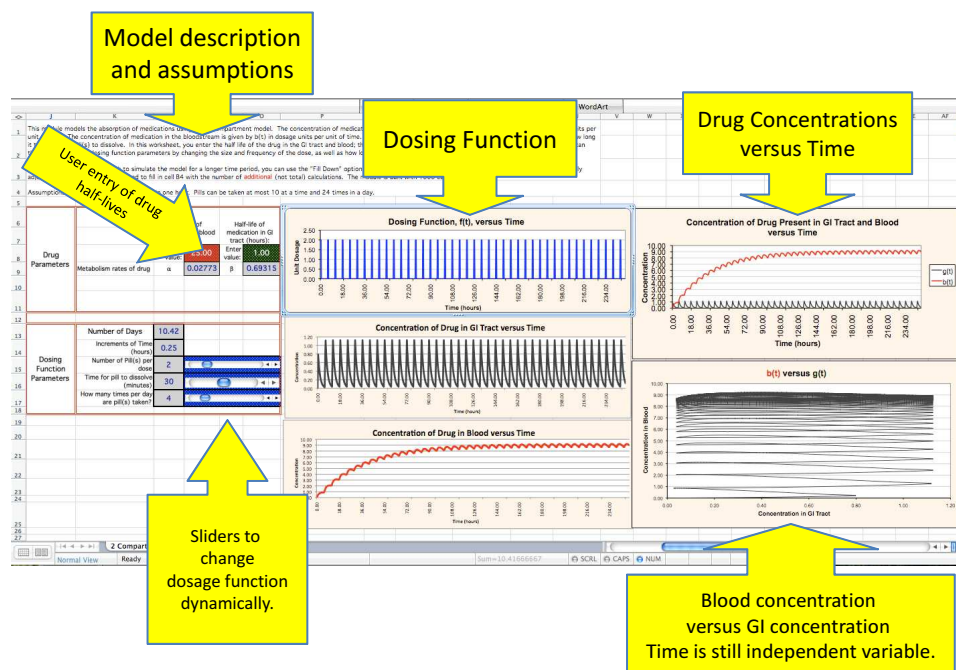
Model description and assumptions

User entry of drug half-lives

Dosing Function

Drug Concentrations versus Time

WordArt

J K L M N O P V W AF

This module models the absorption of medications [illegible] compartment model. The concentration of medicat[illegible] units per unit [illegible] the concentration of medication in the bloodstream is given by b(t) in dosage units per unit of time. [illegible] how long it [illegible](s) to dissolve. In this worksheet, you enter the half life of the drug in the GI tract and blood; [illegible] can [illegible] dosing function parameters by changing the size and frequency of the dose, as well as how lo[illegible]

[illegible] to simulate the model for a longer time period, you can use the "Fill Down" option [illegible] to fill in cell B4 with the number of additional (not total) calculations. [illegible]

Assumptio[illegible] one h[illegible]. Pills can be taken at most 10 at a time and 24 times in a day.

Drug Parameters

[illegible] of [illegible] blood

Half-life of medication in GI tract (hours):

Value: 25.00 | Enter value: 1.00

Metabolism rates of drug | α | 0.02773 | β | 0.69315

Dosing Function Parameters

| Number of Days | 10.42 |
|---|---|
| Increments of Time (hours) | 0.25 |
| Number of Pill(s) per dose | 2 |
| Time for pill to dissolve (minutes) | 30 |
| How many times per day are pill(s) taken? | 4 |

Dosing Function, f(t), versus Time

Unit Dosage

2.50 2.00 1.50 1.00 0.50 0.00

0.00 18.00 36.00 54.00 72.00 90.00 108.00 126.00 144.00 162.00 180.00 198.00 216.00 234.00

Time (hours)

Concentration of Drug in GI Tract versus Time

Concentration

Time (hours)

Concentration of Drug in Blood versus Time

Concentration

10.00 9.00 8.00 7.00 6.00 5.00 4.00 3.00 2.00 1.00 0.00

Time (hours)

Concentration of Drug Present in GI Tract and Blood versus Time

Concentration

10.00 9.00 8.00 7.00 6.00 5.00 4.00 3.00 2.00 1.00 0.00

0.00 18.00 36.00 54.00 72.00 90.00 108.00 126.00 144.00 162.00 180.00 198.00 216.00 234.00

Time (hours)

g(t)
b(t)

b(t) versus g(t)

Concentration in Blood

10.00 9.00 8.00 7.00 6.00 5.00 4.00 3.00 2.00 1.00 0.00

0.00 0.20 0.40 0.60 0.80 1.00 1.20

Concentration in GI Tract

Sliders to change dosage function dynamically.

2 Compart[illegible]

Normal View Ready Sum=10.41666667 SCRL CAPS NUM

Blood concentration versus GI concentration
Time is still independent variable.